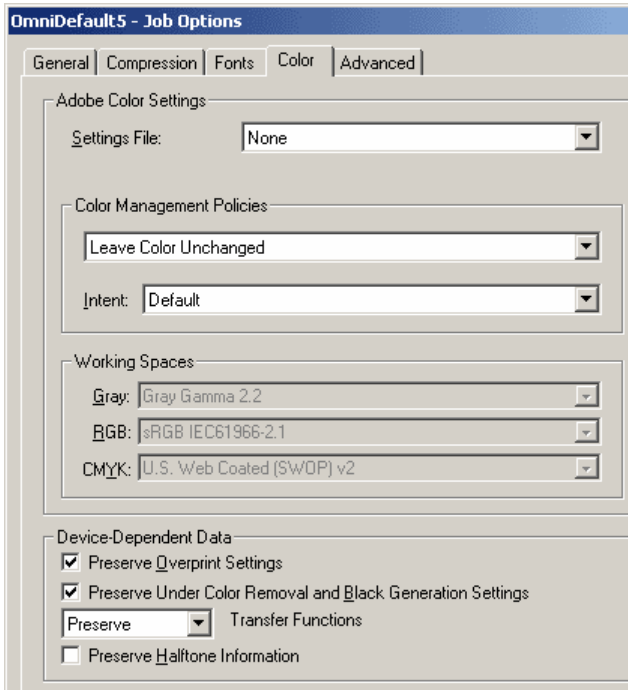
OmniDefault5 - Job Options

General | Compression | Fonts | Color | Advanced

Adobe Color Settings

Settings File: None

Color Management Policies

Leave Color Unchanged

Intent: Default

Working Spaces

Gray: Gray Gamma 2.2

RGB: sRGB IEC61966-2.1

CMYK: U.S. Web Coated (SWOP) v2

Device-Dependent Data

Preserve Overprint Settings

Preserve Under Color Removal and Black Generation Settings

Preserve Transfer Functions

Preserve Halftone Information